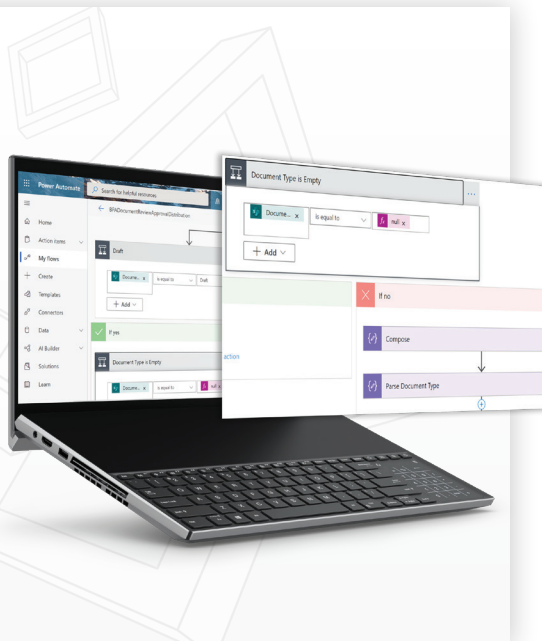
Power Automate

Search for helpful resources

Home

Action items

My flows

Create

Templates

Connectors

Data

AI Builder

Solutions

Learn

BFADocumentReviewApprovalDistribution

Draft

Docume... is equal to Draft

+ Add

If yes

Document Type is Empty

Docume... is equal to null

Document Type is Empty

Docume... is equal to null

+ Add

action

If no

Compose

Parse Document Type